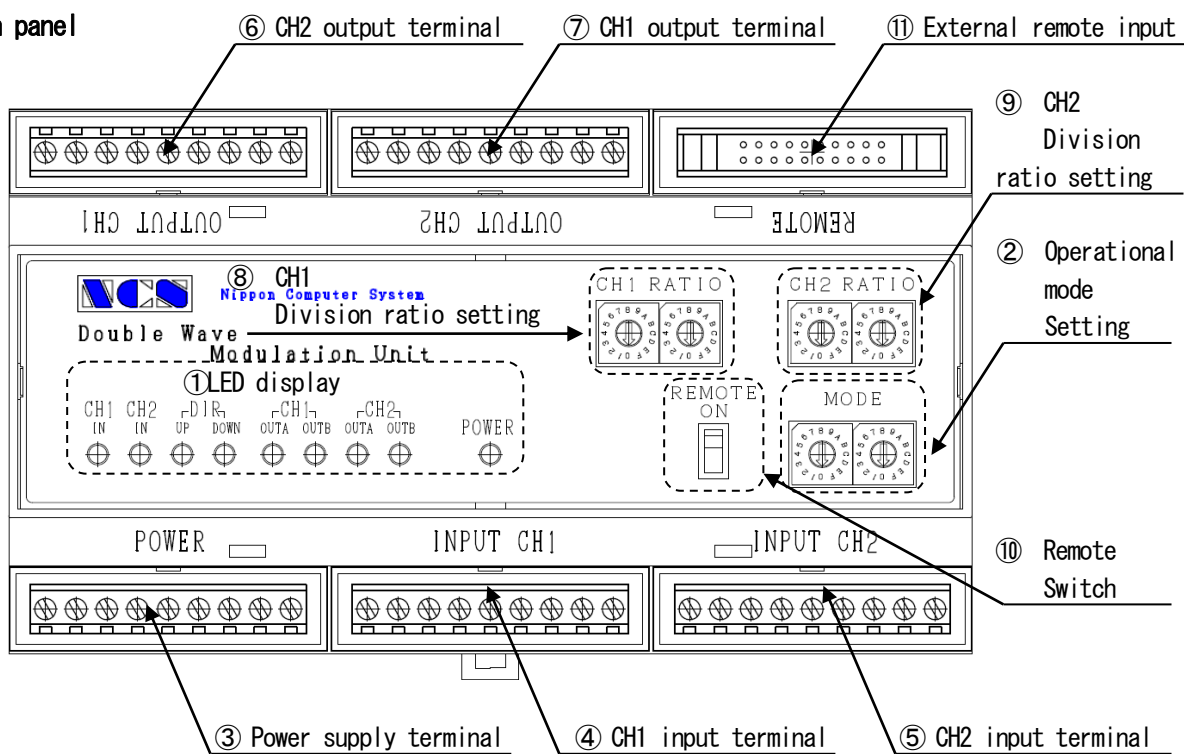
n panel

⑥ CH2 output terminal

⑦ CH1 output terminal

⑪ External remote input

⑨ CH2 Division ratio setting

OUTPUT CH1

OUTPUT CH2

REMOTE

② Operational mode Setting

NCS

⑧ CH1

Nippon Computer System

Double Wave Modulation Unit

Division ratio setting

CH1 RATIO

CH2 RATIO

①LED display

CH1 IN

CH2 IN

DIR UP DOWN

CH1 OUTA OUTB

CH2 OUTA OUTB

POWER

REMOTE ON

MODE

POWER

INPUT CH1

INPUT CH2

⑩ Remote Switch

③ Power supply terminal

④ CH1 input terminal

⑤ CH2 input terminal